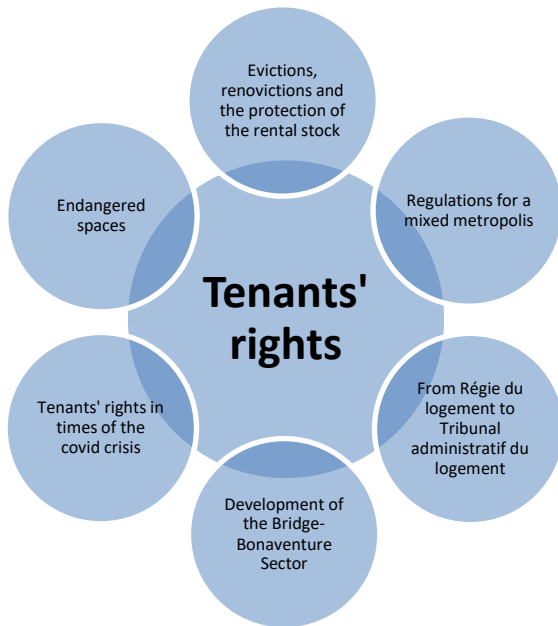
Tenants' rights

Evictions, renovictions and the protection of the rental stock

Regulations for a mixed metropolis

From Régie du logement to Tribunal administratif du logement

Development of the Bridge-Bonaventure Sector

Tenants' rights in times of the covid crisis

Endangered spaces